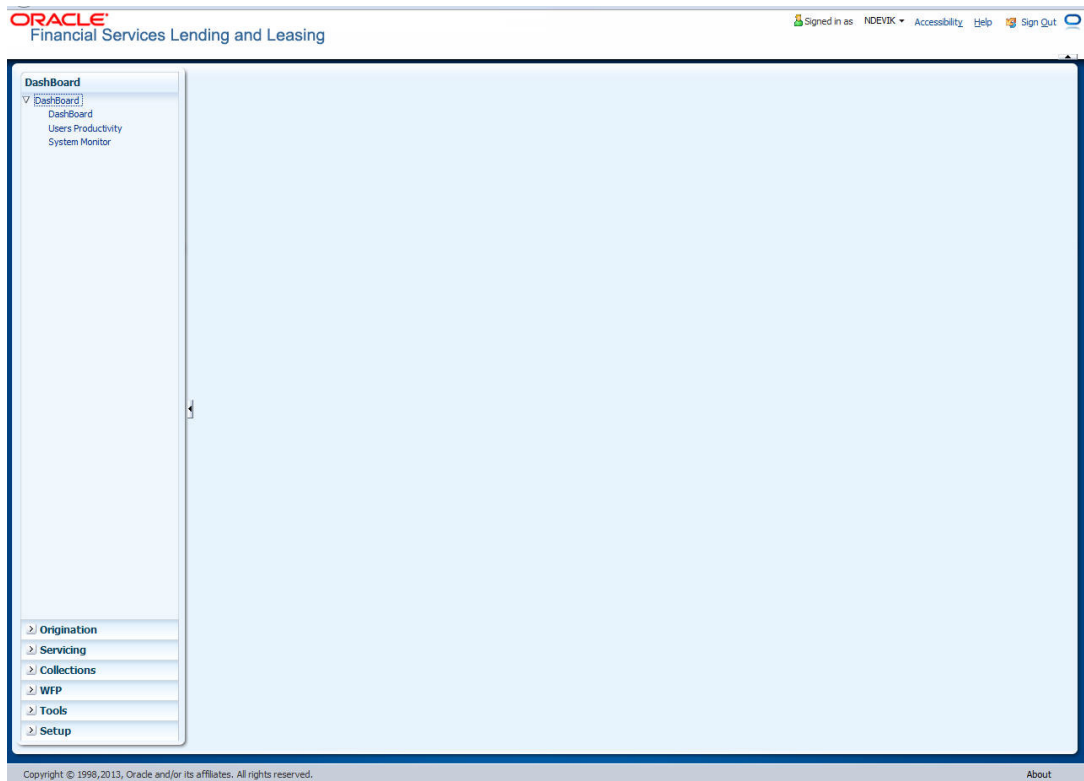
ORACLE
Financial Services Lending and Leasing

Signed in as NDEVIK ▾ Accessibility Help Sign Out

DashBoard
DashBoard
DashBoard
Users Productivity
System Monitor

Origination
Servicing
Collections
WFP
Tools
Setup

Copyright © 1998,2013, Oracle and/or its affiliates. All rights reserved.

About